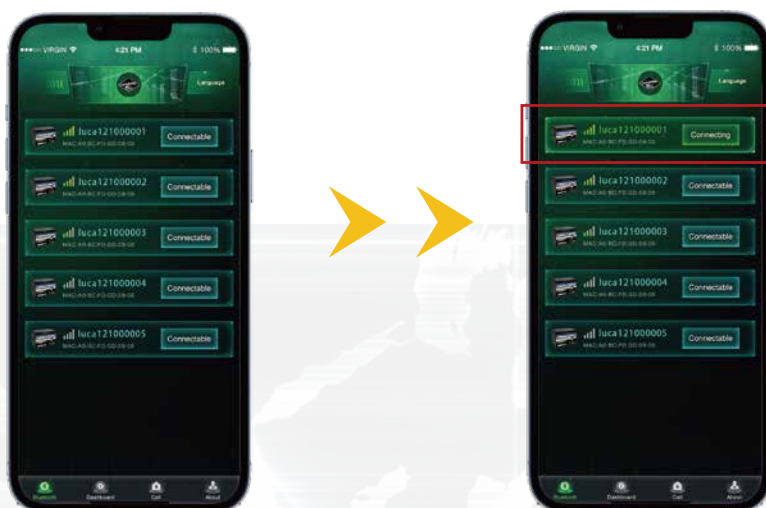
VIRGIN 4:21 PM 100%

Language

luca121000001
MAC:A8:BC:FD:0D:08:08
Connectable

luca121000002
MAC:A8:BC:FD:0D:08:08
Connectable

luca121000003
MAC:A8:BC:FD:0D:08:08
Connectable

luca121000004
MAC:A8:BC:FD:0D:08:08
Connectable

luca121000005
MAC:A8:BC:FD:0D:08:08
Connectable

Bluetooth Dashboard Cell About

VIRGIN 4:21 PM 100%

Language

luca121000001
MAC:A8:BC:FD:0D:08:08
Connecting

luca121000002
MAC:A8:BC:FD:0D:08:08
Connectable

luca121000003
MAC:A8:BC:FD:0D:08:08
Connectable

luca121000004
MAC:A8:BC:FD:0D:08:08
Connectable

luca121000005
MAC:A8:BC:FD:0D:08:08
Connectable

Bluetooth Dashboard Cell About